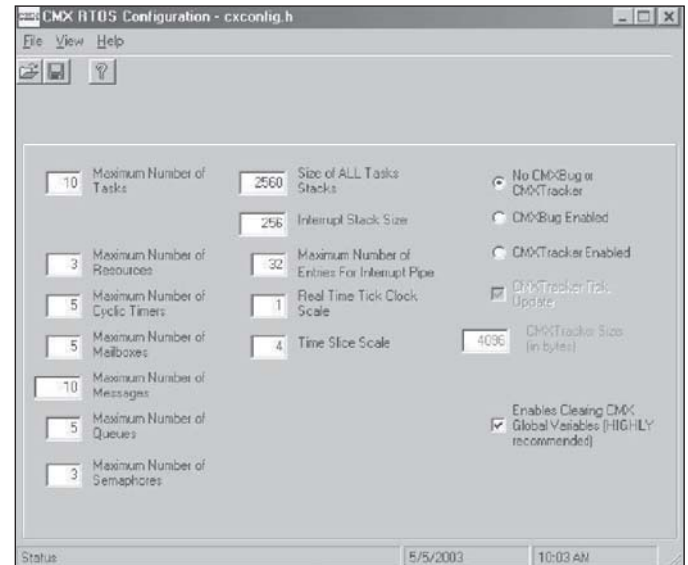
CMX RTOS Configuration - cxconfig.h

File View Help

10 Maximum Number of Tasks

3 Maximum Number of Resources

5 Maximum Number of Cyclic Timers

5 Maximum Number of Mailboxes

10 Maximum Number of Messages

5 Maximum Number of Queues

3 Maximum Number of Semaphores

2560 Size of ALL Tasks Stacks

256 Interrupt Stack Size

32 Maximum Number of Entries For Interrupt Pipe

1 Real Time Tick Clock Scale

4 Time Slice Scale

No CMXBug or CMXTracker

CMXBug Enabled

CMXTracker Enabled

CMXTracker Tick Update

4096 CMXTracker Size (in bytes)

Enables Clearing CMX Global Variables (HIGHLY recommended)

Status | 5/5/2003 | 10:03 AM